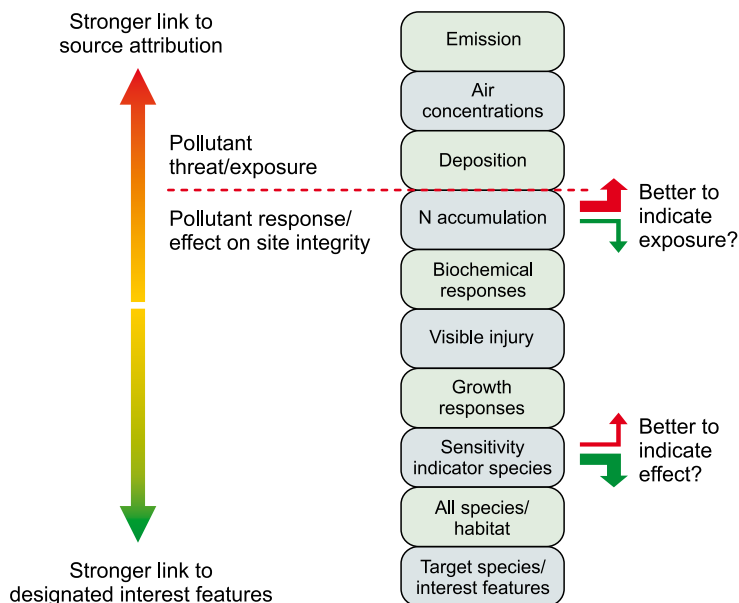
Stronger link to source attribution

Pollutant threat/exposure

Pollutant response/ effect on site integrity

Stronger link to designated interest features

Emission

Air concentrations

Deposition

N accumulation

Biochemical responses

Visible injury

Growth responses

Sensitivity indicator species

All species/ habitat

Target species/ interest features

Better to indicate exposure?

Better to indicate effect?